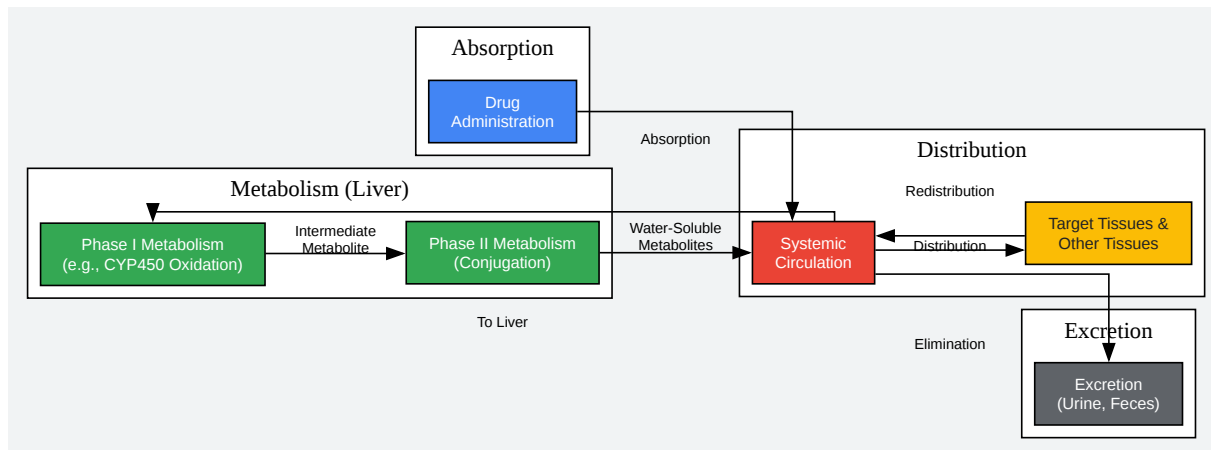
Absorption

Drug Administration

Absorption

Distribution

Redistribution

Metabolism (Liver)

Phase I Metabolism (e.g., CYP450 Oxidation)

Intermediate Metabolite

Phase II Metabolism (Conjugation)

Water-Soluble Metabolites

Systemic Circulation

Distribution

Target Tissues & Other Tissues

To Liver

Elimination

Excretion

Excretion (Urine, Feces)